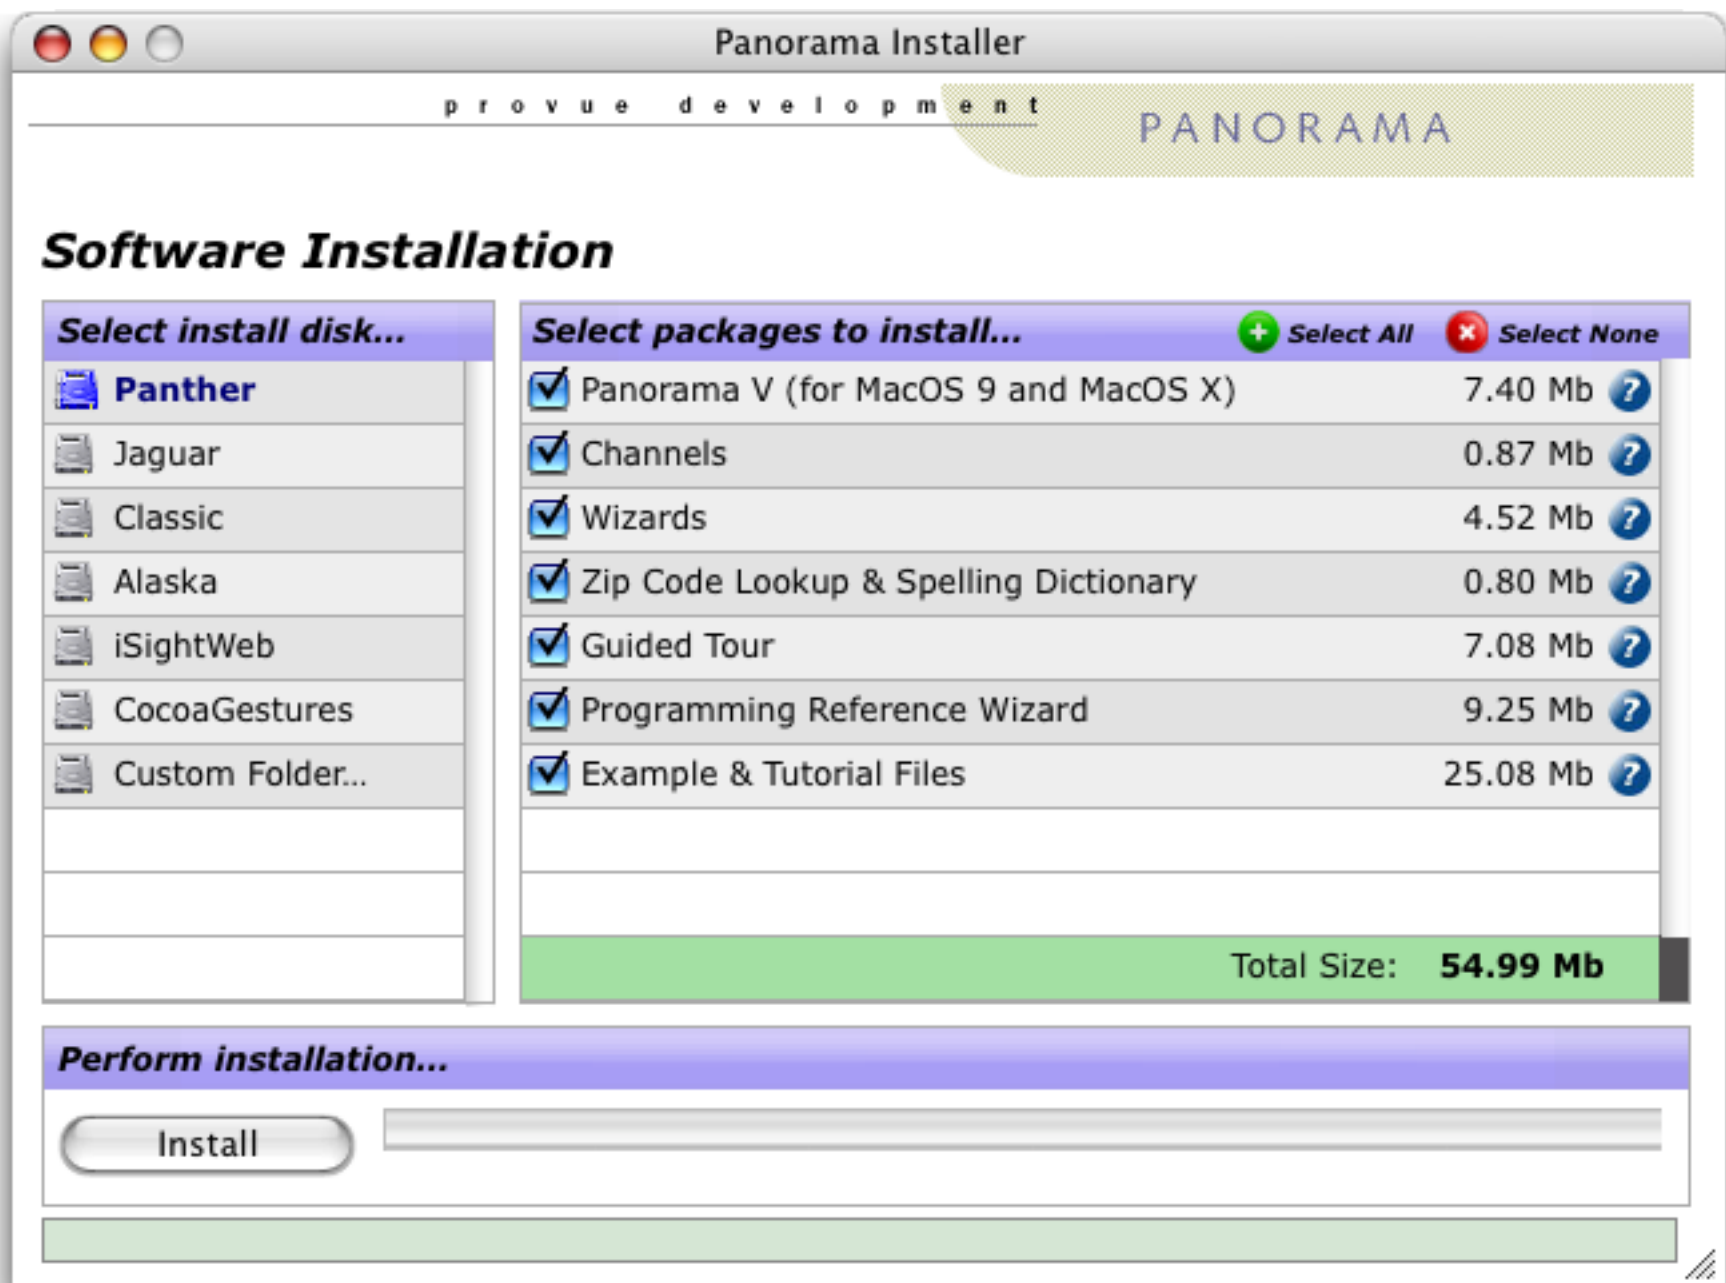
Panorama Installer

provue development

PANORAMA

Software Installation

Select install disk...

Panther
Jaguar
Classic
Alaska
iSightWeb
CocoaGestures
Custom Folder...

Select packages to install... Select All Select None

| | | |
|---|---|---|
| Panorama V (for MacOS 9 and MacOS X) | 7.40 Mb | ? |
| Channels | 0.87 Mb | ? |
| Wizards | 4.52 Mb | ? |
| Zip Code Lookup & Spelling Dictionary | 0.80 Mb | ? |
| Guided Tour | 7.08 Mb | ? |
| Programming Reference Wizard | 9.25 Mb | ? |
| Example & Tutorial Files | 25.08 Mb | ? |

Total Size: 54.99 Mb

Perform installation...

Install